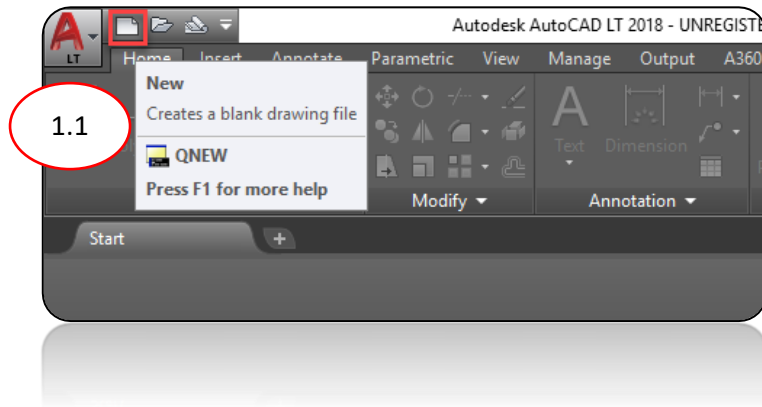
LT

Autodesk AutoCAD LT 2018 - UNREGISTE

Home Insert Annotate Parametric View Manage Output A360

1.1

New
Creates a blank drawing file

QNEW
Press F1 for more help

Text Dimension

Modify

Annotation

Start

+